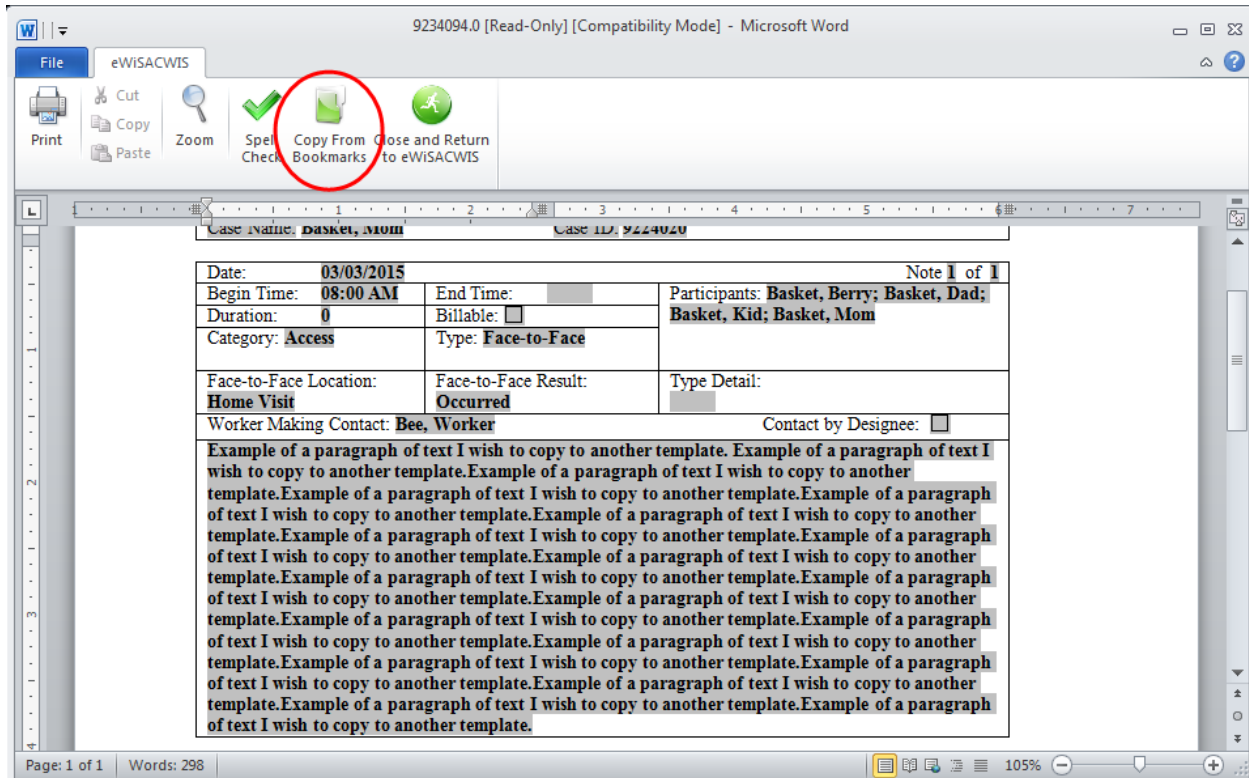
9234094.0 [Read-Only] [Compatibility Mode] - Microsoft Word

File | eWiSACWIS

Print | Cut | Copy | Paste | Zoom | Spell Check | Copy From Bookmarks | Close and Return to eWiSACWIS

Case Name: Basket, Mom | Case ID: 9224020

| Date: 03/03/2015 | | Note 1 of 1 |
|---|---|---|
| Begin Time: 08:00 AM | End Time: | Participants: Basket, Berry; Basket, Dad; Basket, Kid; Basket, Mom |
| Duration: 0 | Billable: | |
| Category: Access | Type: Face-to-Face | |
| Face-to-Face Location: Home Visit | Face-to-Face Result: Occurred | Type Detail: |
| Worker Making Contact: Bee, Worker | | Contact by Designee: |

Example of a paragraph of text I wish to copy to another template. Example of a paragraph of text I wish to copy to another template.Example of a paragraph of text I wish to copy to another template.Example of a paragraph of text I wish to copy to another template.Example of a paragraph of text I wish to copy to another template.Example of a paragraph of text I wish to copy to another template.Example of a paragraph of text I wish to copy to another template.Example of a paragraph of text I wish to copy to another template.Example of a paragraph of text I wish to copy to another template.Example of a paragraph of text I wish to copy to another template.Example of a paragraph of text I wish to copy to another template.Example of a paragraph of text I wish to copy to another template.Example of a paragraph of text I wish to copy to another template.Example of a paragraph of text I wish to copy to another template.Example of a paragraph of text I wish to copy to another template.Example of a paragraph of text I wish to copy to another template.Example of a paragraph of text I wish to copy to another template.Example of a paragraph of text I wish to copy to another template.

Page: 1 of 1 | Words: 298 | 105%